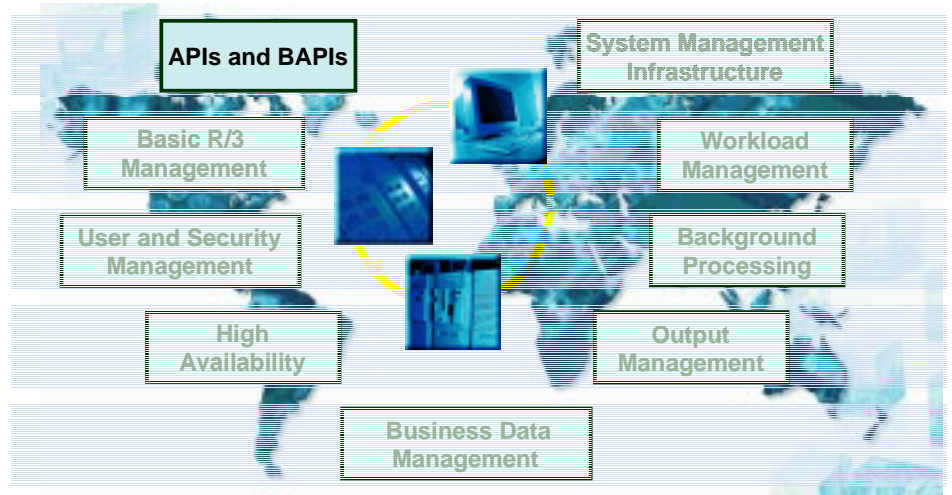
APIs and BAPIs

System Management Infrastructure

Basic R/3 Management

Workload Management

User and Security Management

Background Processing

High Availability

Output Management

Business Data Management